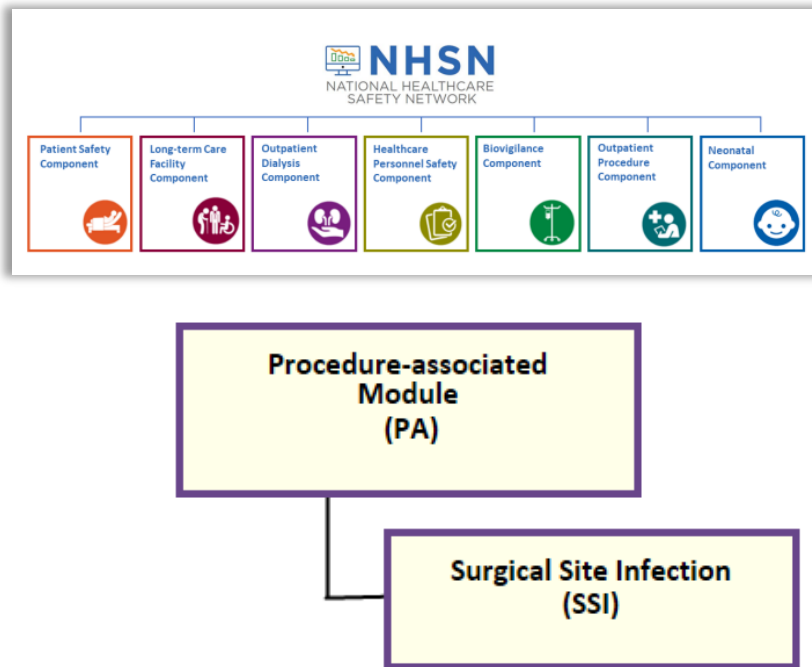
NHSN
NATIONAL HEALTHCARE SAFETY NETWORK

Patient Safety Component

Long-term Care Facility Component

Outpatient Dialysis Component

Healthcare Personnel Safety Component

Biovigilance Component

Outpatient Procedure Component

Neonatal Component

Procedure-associated Module (PA)

Surgical Site Infection (SSI)